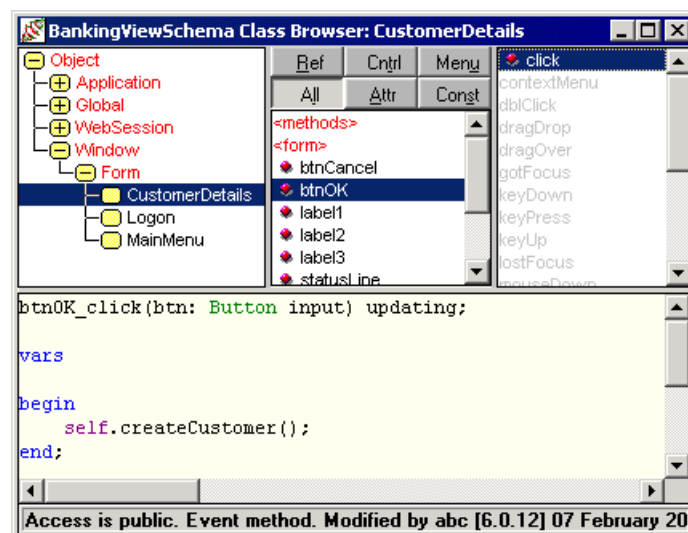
BankingViewSchema Class Browser: CustomerDetails

Object
Application
Global
WebSession
Window
Form
CustomerDetails
Logon
MainMenu

Ref
Cntrl
Menu
All
Attr
Const

<methods>
<form>
btnCancel
btnOK
label1
label2
label3
statusLine

click
contextMenu
dblClick
dragDrop
dragOver
gotFocus
keyDown
keyPress
keyUp
lostFocus
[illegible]

btnOK_click(btn: Button input) updating;

vars

begin
    self.createCustomer();
end;

Access is public. Event method. Modified by abc [6.0.12] 07 February 20